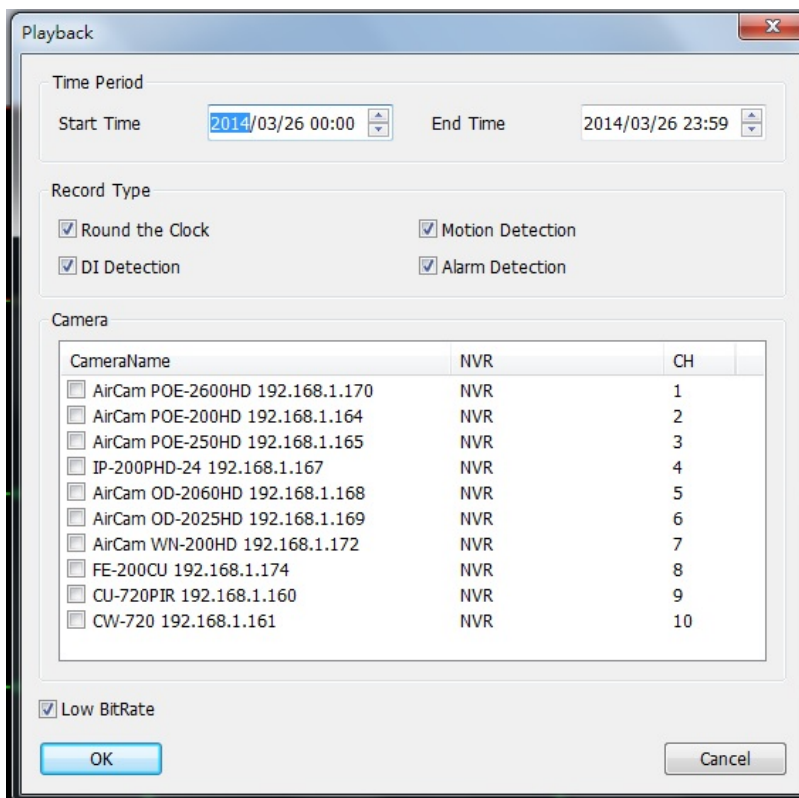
Playback

Time Period

Start Time 2014/03/26 00:00

End Time 2014/03/26 23:59

Record Type

Round the Clock

Motion Detection

DI Detection

Alarm Detection

Camera

| CameraName | NVR | CH |
|---|---|---|
| AirCam POE-2600HD 192.168.1.170 | NVR | 1 |
| AirCam POE-200HD 192.168.1.164 | NVR | 2 |
| AirCam POE-250HD 192.168.1.165 | NVR | 3 |
| IP-200PHD-24 192.168.1.167 | NVR | 4 |
| AirCam OD-2060HD 192.168.1.168 | NVR | 5 |
| AirCam OD-2025HD 192.168.1.169 | NVR | 6 |
| AirCam WN-200HD 192.168.1.172 | NVR | 7 |
| FE-200CU 192.168.1.174 | NVR | 8 |
| CU-720PIR 192.168.1.160 | NVR | 9 |
| CW-720 192.168.1.161 | NVR | 10 |

Low BitRate

OK

Cancel